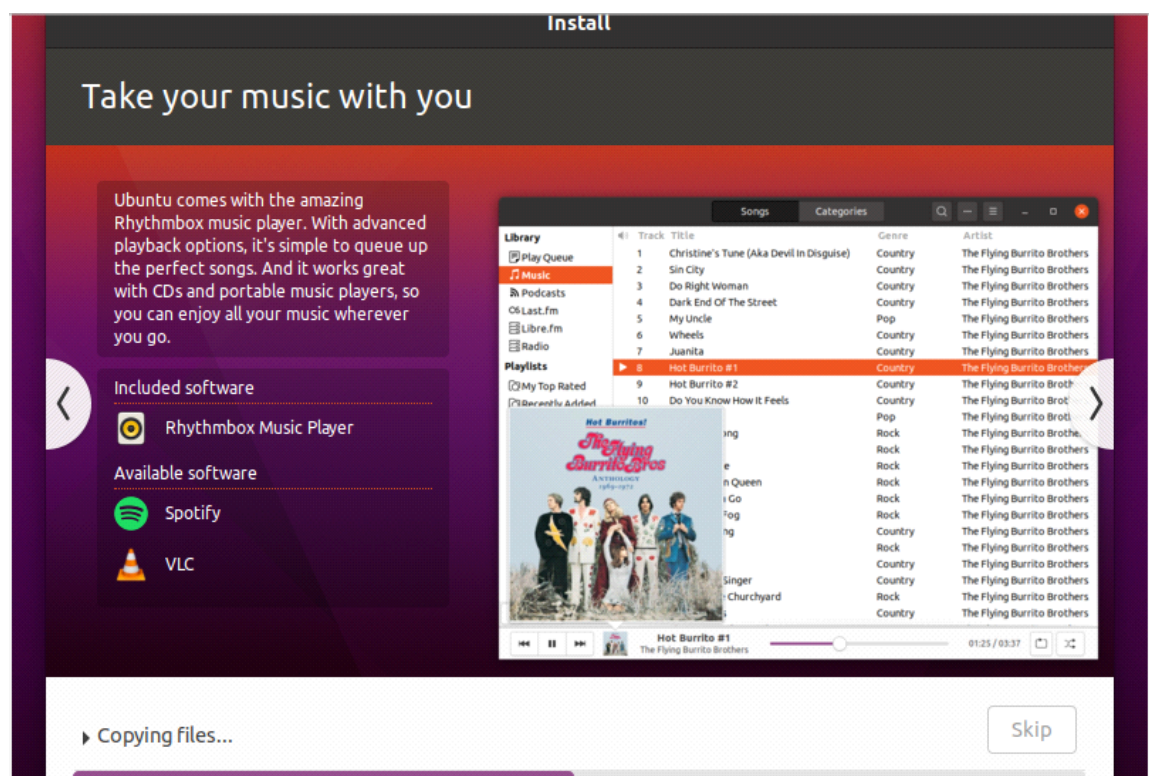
Install

Take your music with you

Ubuntu comes with the amazing Rhythmbox music player. With advanced playback options, it's simple to queue up the perfect songs. And it works great with CDs and portable music players, so you can enjoy all your music wherever you go.

Included software

Rhythmbox Music Player

Available software

Spotify

VLC

Songs Categories

Library
Play Queue
Music
Podcasts
Last.fm
Libre.fm
Radio
Playlists
My Top Rated
Recently Added

| Track | Title | Genre | Artist |
|---|---|---|---|
| 1 | Christine's Tune (Aka Devil In Disguise) | Country | The Flying Burrito Brothers |
| 2 | Sin City | Country | The Flying Burrito Brothers |
| 3 | Do Right Woman | Country | The Flying Burrito Brothers |
| 4 | Dark End Of The Street | Country | The Flying Burrito Brothers |
| 5 | My Uncle | Pop | The Flying Burrito Brothers |
| 6 | Wheels | Country | The Flying Burrito Brothers |
| 7 | Juanita | Country | The Flying Burrito Brothers |
| 8 | Hot Burrito #1 | Country | The Flying Burrito Brothers |
| 9 | Hot Burrito #2 | Country | The Flying Burrito Broth |
| 10 | Do You Know How It Feels | Country | The Flying Burrito Brot |
| | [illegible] | Pop | The Flying Burrito Broth |
| | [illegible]ong | Rock | The Flying Burrito Brothe |
| | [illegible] | Rock | The Flying Burrito Brothers |
| | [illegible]e | Rock | The Flying Burrito Brothers |
| | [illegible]n Queen | Rock | The Flying Burrito Brothers |
| | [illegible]n Go | Rock | The Flying Burrito Brothers |
| | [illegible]Fog | Rock | The Flying Burrito Brothers |
| | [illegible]ng | Country | The Flying Burrito Brothers |
| | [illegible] | Rock | The Flying Burrito Brothers |
| | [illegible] | Country | The Flying Burrito Brothers |
| | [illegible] Singer | Country | The Flying Burrito Brothers |
| | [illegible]e Churchyard | Rock | The Flying Burrito Brothers |
| | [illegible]s | Country | The Flying Burrito Brothers |

Hot Burritos!
The Flying Burrito Bros
ANTHOLOGY 1969-1972

Hot Burrito #1
The Flying Burrito Brothers
01:25 / 03:37

Copying files...

Skip